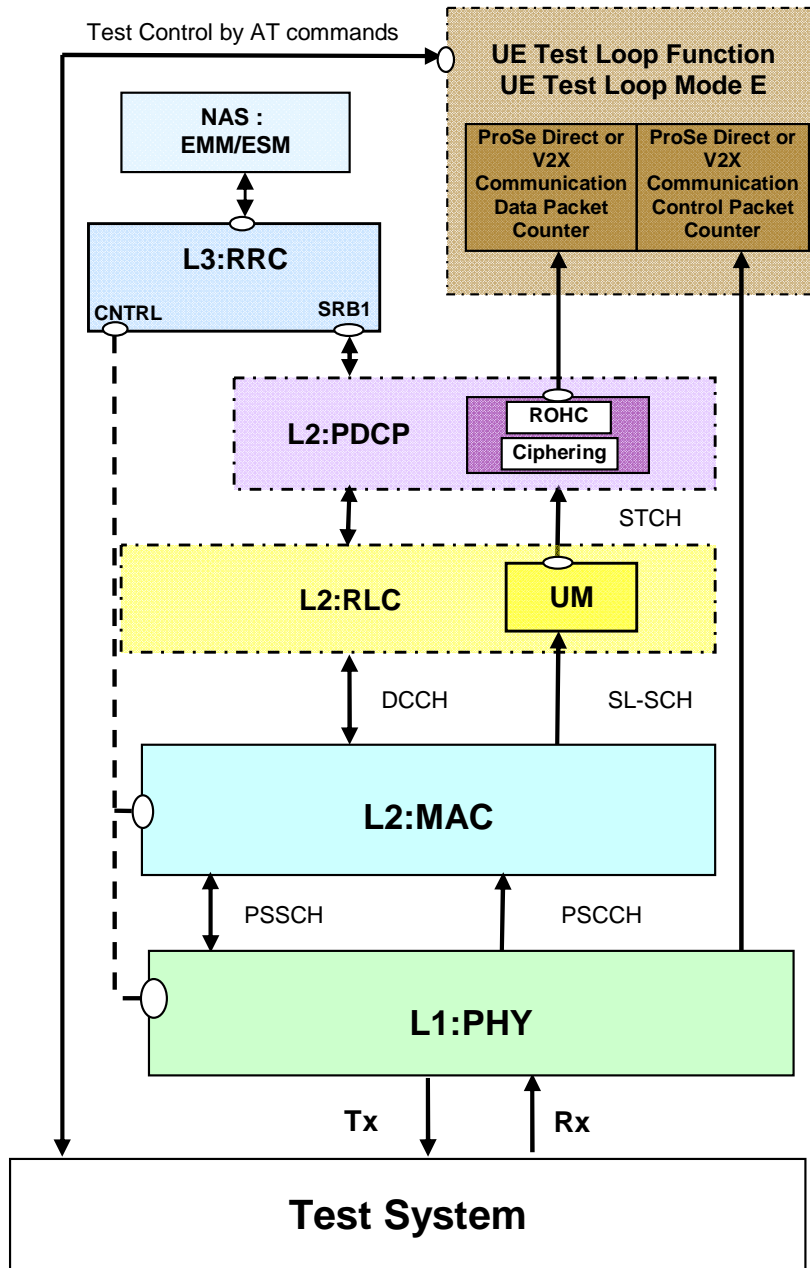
Test Control by AT commands

UE Test Loop Function
UE Test Loop Mode E

ProSe Direct or V2X Communication Data Packet Counter

ProSe Direct or V2X Communication Control Packet Counter

NAS : EMM/ESM

L3:RRC

CNTRL

SRB1

L2:PDCP

ROHC

Ciphering

STCH

L2:RLC

UM

DCCH

SL-SCH

L2:MAC

PSSCH

PSCCH

L1:PHY

Tx

Rx

Test System